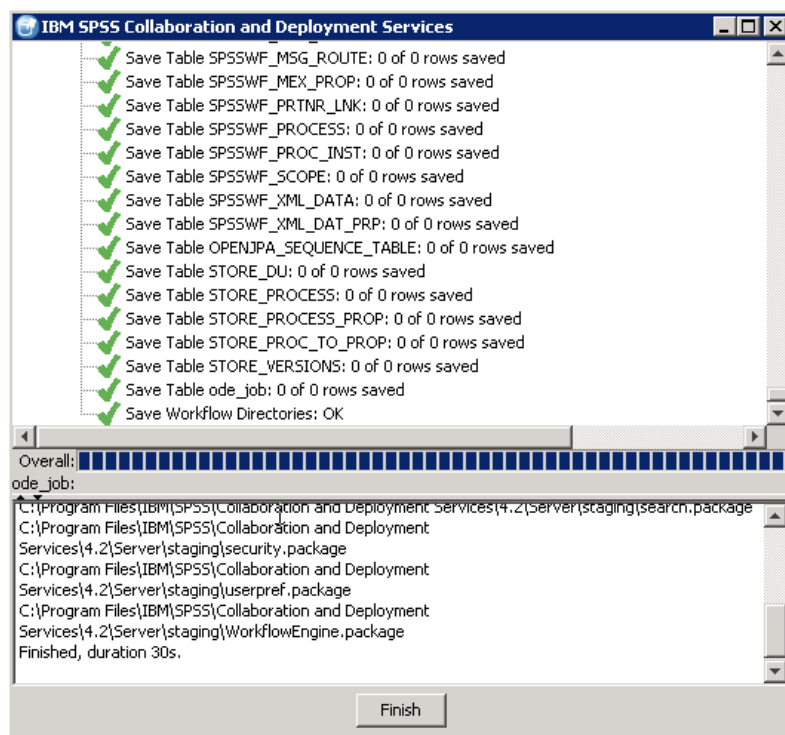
IBM SPSS Collaboration and Deployment Services

Save Table SPSSWF_MSG_ROUTE: 0 of 0 rows saved
Save Table SPSSWF_MEX_PROP: 0 of 0 rows saved
Save Table SPSSWF_PRTNR_LNK: 0 of 0 rows saved
Save Table SPSSWF_PROCESS: 0 of 0 rows saved
Save Table SPSSWF_PROC_INST: 0 of 0 rows saved
Save Table SPSSWF_SCOPE: 0 of 0 rows saved
Save Table SPSSWF_XML_DATA: 0 of 0 rows saved
Save Table SPSSWF_XML_DAT_PRP: 0 of 0 rows saved
Save Table OPENJPA_SEQUENCE_TABLE: 0 of 0 rows saved
Save Table STORE_DU: 0 of 0 rows saved
Save Table STORE_PROCESS: 0 of 0 rows saved
Save Table STORE_PROCESS_PROP: 0 of 0 rows saved
Save Table STORE_PROC_TO_PROP: 0 of 0 rows saved
Save Table STORE_VERSIONS: 0 of 0 rows saved
Save Table ode_job: 0 of 0 rows saved
Save Workflow Directories: OK

Overall:
ode_job:

C:\Program Files\IBM\SPSS\Collaboration and Deployment Services\4.2\Server\staging\search.package
C:\Program Files\IBM\SPSS\Collaboration and Deployment Services\4.2\Server\staging\security.package
C:\Program Files\IBM\SPSS\Collaboration and Deployment Services\4.2\Server\staging\userpref.package
C:\Program Files\IBM\SPSS\Collaboration and Deployment Services\4.2\Server\staging\WorkflowEngine.package
Finished, duration 30s.

Finish